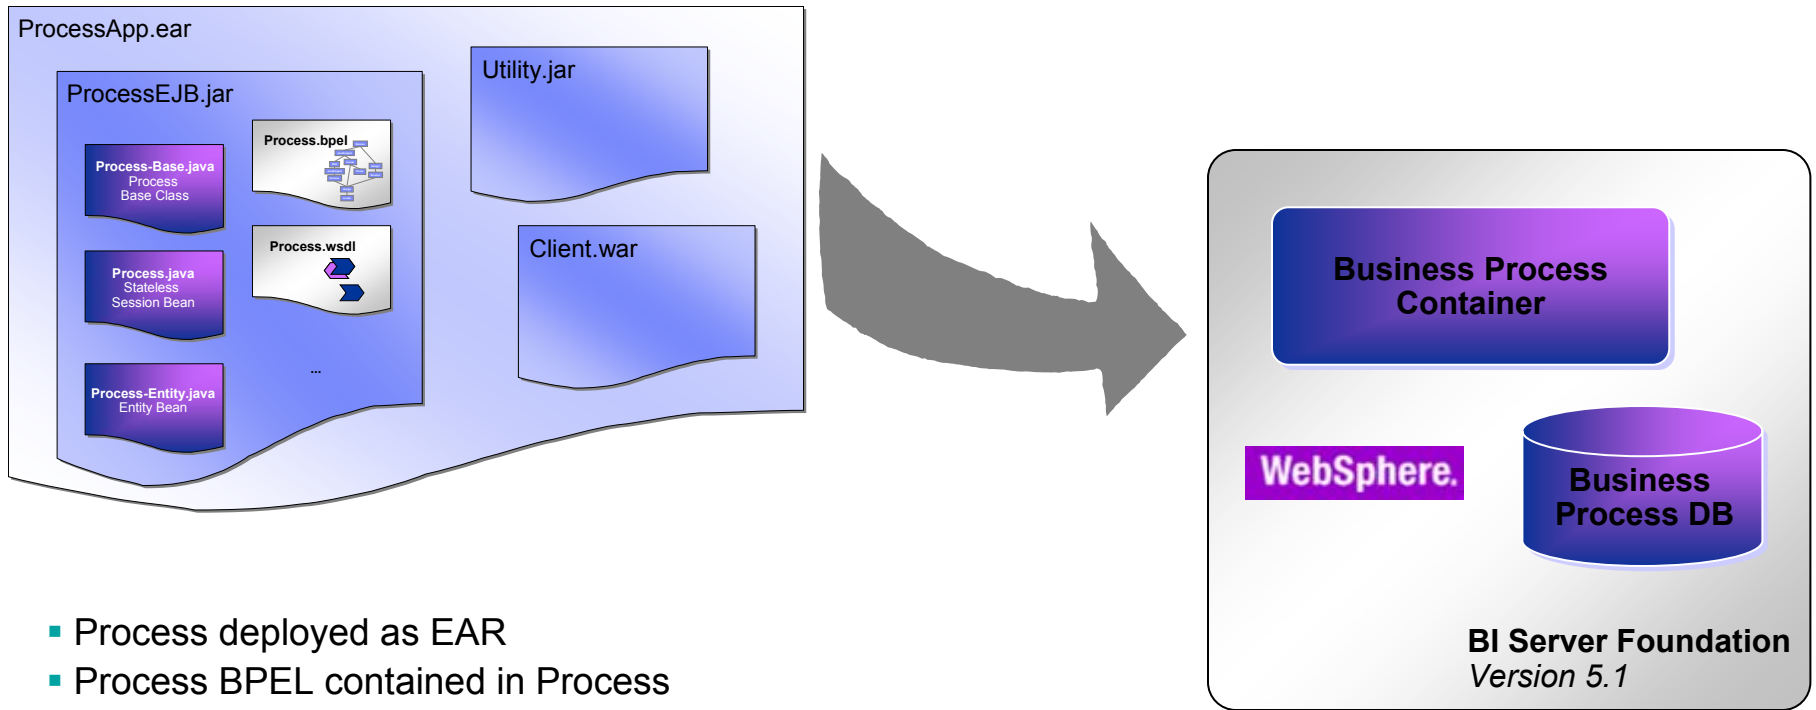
ProcessApp.ear

ProcessEJB.jar

Process-Base.java
Process
Base Class

Process.bpel

Process.java
Stateless
Session Bean

Process.wsdl

...

Process-Entity.java
Entity Bean

Utility.jar

Client.war

Business Process Container

WebSphere.

Business Process DB

BI Server Foundation
Version 5.1

▪ Process deployed as EAR
▪ Process BPEL contained in Process